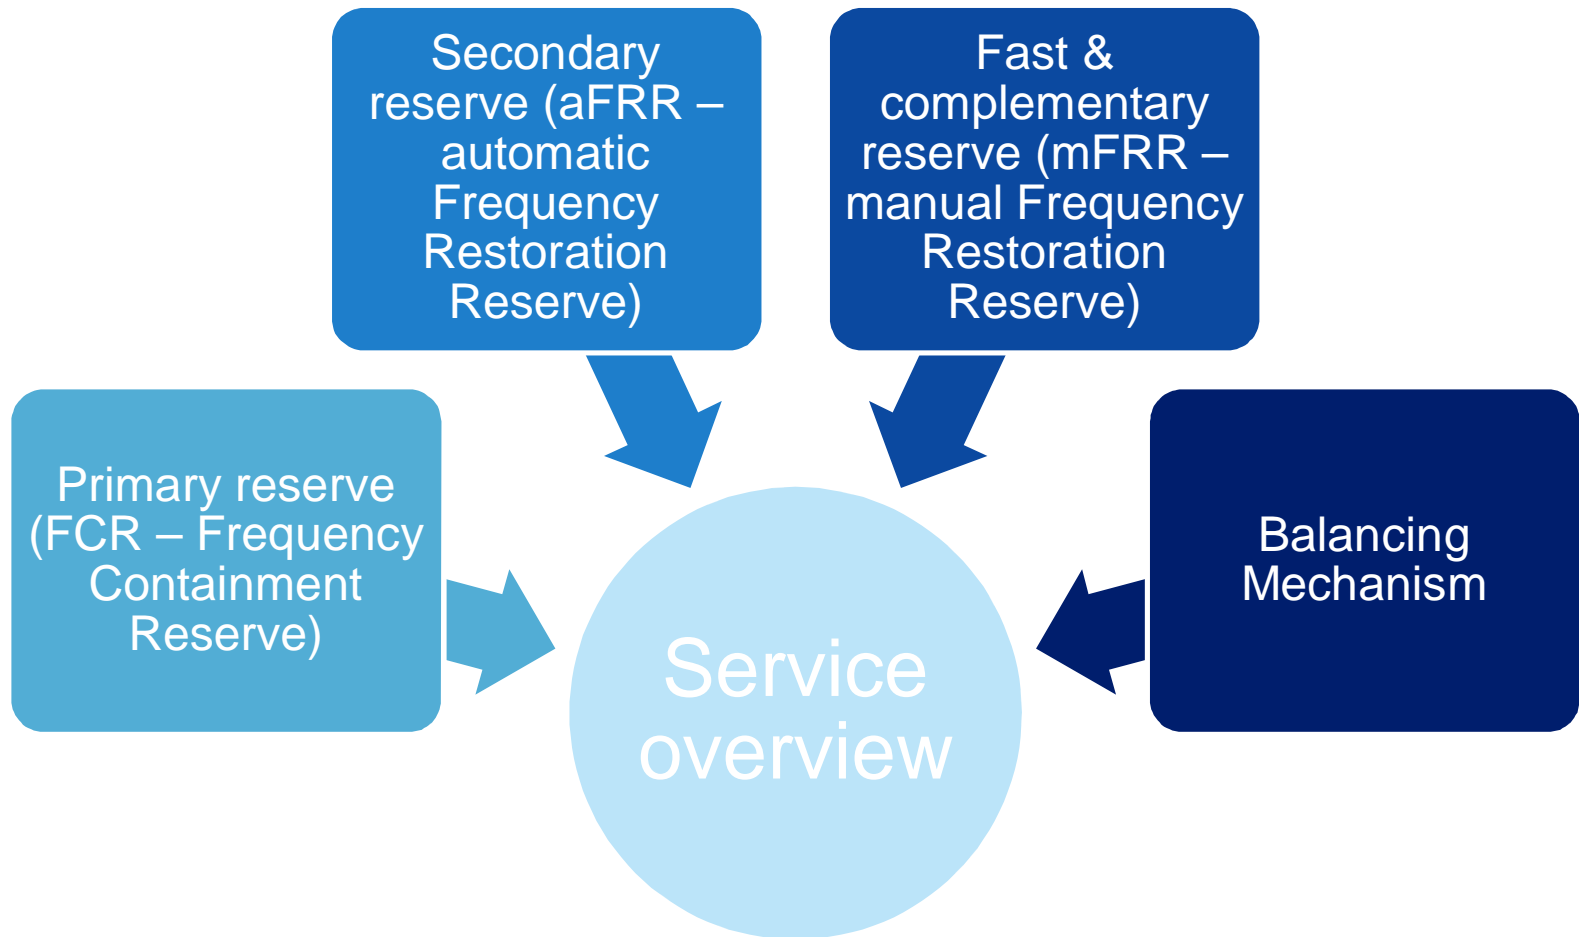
Secondary reserve (aFRR – automatic Frequency Restoration Reserve)

Fast & complementary reserve (mFRR – manual Frequency Restoration Reserve)

Primary reserve (FCR – Frequency Containment Reserve)

Balancing Mechanism

Service overview